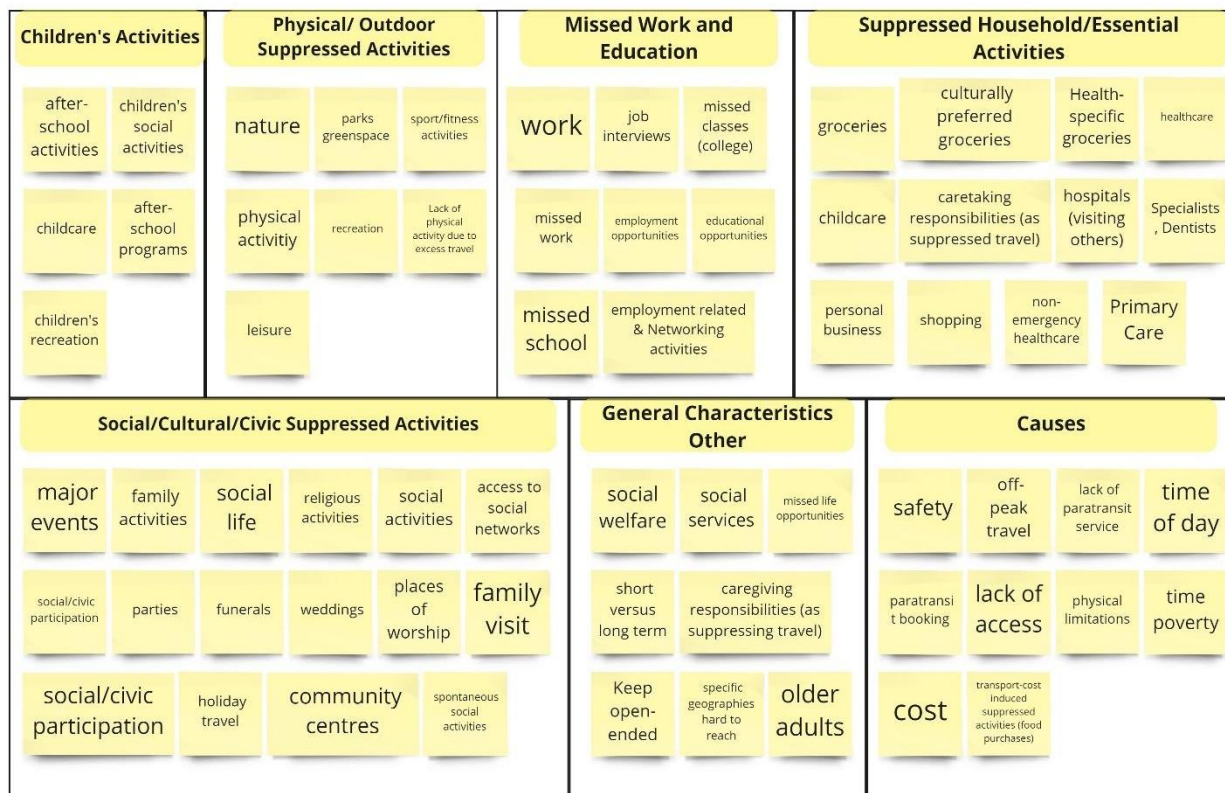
Children's Activities

after-school activities

children's social activities

childcare

after-school programs

children's recreation

Physical/ Outdoor Suppressed Activities

nature

parks greenspace

sport/fitness activities

physical activitiy

recreation

Lack of physical activity due to excess travel

leisure

Missed Work and Education

work

job interviews

missed classes (college)

missed work

employment opportunities

educational opportunities

missed school

employment related & Networking activities

Suppressed Household/Essential Activities

groceries

culturally preferred groceries

Health-specific groceries

healthcare

childcare

caretaking responsibilities (as suppressed travel)

hospitals (visiting others)

Specialists , Dentists

personal business

shopping

non-emergency healthcare

Primary Care

Social/Cultural/Civic Suppressed Activities

major events

family activities

social life

religious activities

social activities

access to social networks

social/civic participation

parties

funerals

weddings

places of worship

family visit

social/civic participation

holiday travel

community centres

spontaneous social activities

General Characteristics Other

social welfare

social services

missed life opportunities

short versus long term

caregiving responsibilities (as suppressing travel)

Keep open-ended

specific geographies hard to reach

older adults

Causes

safety

off-peak travel

lack of paratransit service

time of day

paratransi t booking

lack of access

physical limitations

time poverty

cost

transport-cost induced suppressed activities (food purchases)